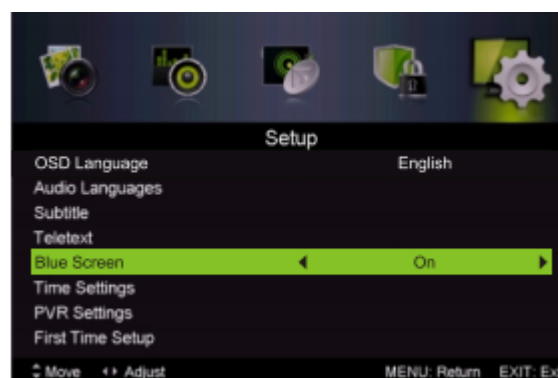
Setup

| | |
|---|---|
| OSD Language | English |
| Audio Languages | |
| Subtitle | |
| Teletext | |
| Blue Screen | On |
| Time Settings | |
| PVR Settings | |
| First Time Setup | |

Move Adjust MENU: Return EXIT: Ex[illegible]